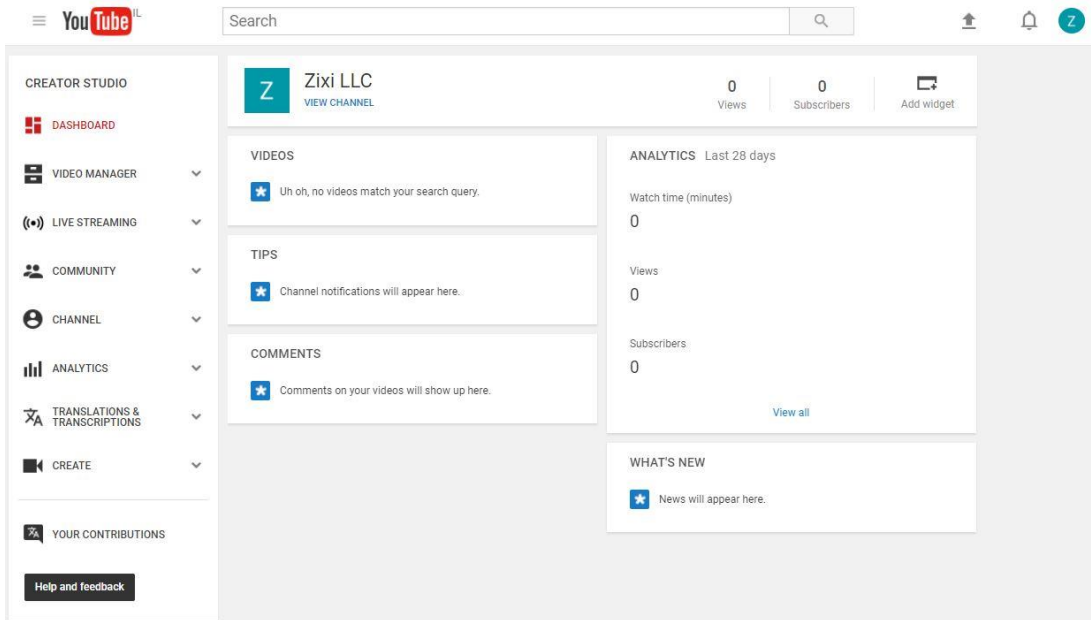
YouTube IL

Search

Z

CREATOR STUDIO

DASHBOARD

VIDEO MANAGER

LIVE STREAMING

COMMUNITY

CHANNEL

ANALYTICS

TRANSLATIONS & TRANSCRIPTIONS

CREATE

YOUR CONTRIBUTIONS

Help and feedback

Z

Zixi LLC

VIEW CHANNEL

0
Views

0
Subscribers

Add widget

VIDEOS

Uh oh, no videos match your search query.

TIPS

Channel notifications will appear here.

COMMENTS

Comments on your videos will show up here.

ANALYTICS Last 28 days

Watch time (minutes)
0

Views
0

Subscribers
0

View all

WHAT'S NEW

News will appear here.